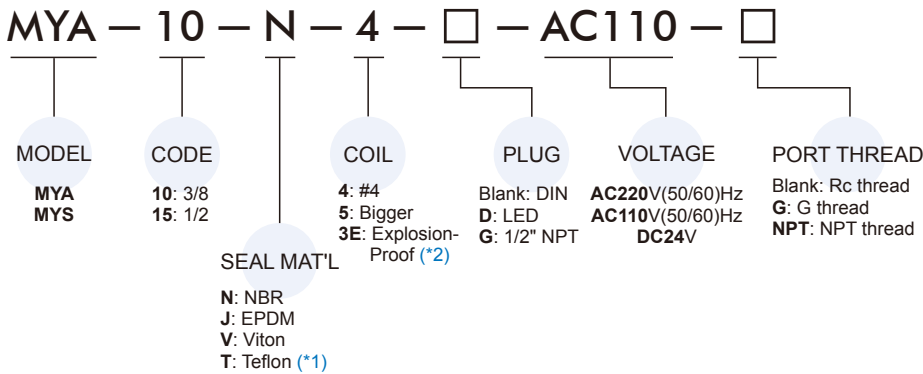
MYA — 10 — N — 4 — □ — AC110 — □

MODEL
MYA
MYS

CODE
10: 3/8
15: 1/2

SEAL MAT'L
N: NBR
J: EPDM
V: Viton
T: Teflon (*1)

COIL
4: #4
5: Bigger
3E: Explosion-Proof (*2)

PLUG
Blank: DIN
D: LED
G: 1/2" NPT

VOLTAGE
AC220V(50/60)Hz
AC110V(50/60)Hz
DC24V

PORT THREAD
Blank: Rc thread
G: G thread
NPT: NPT thread